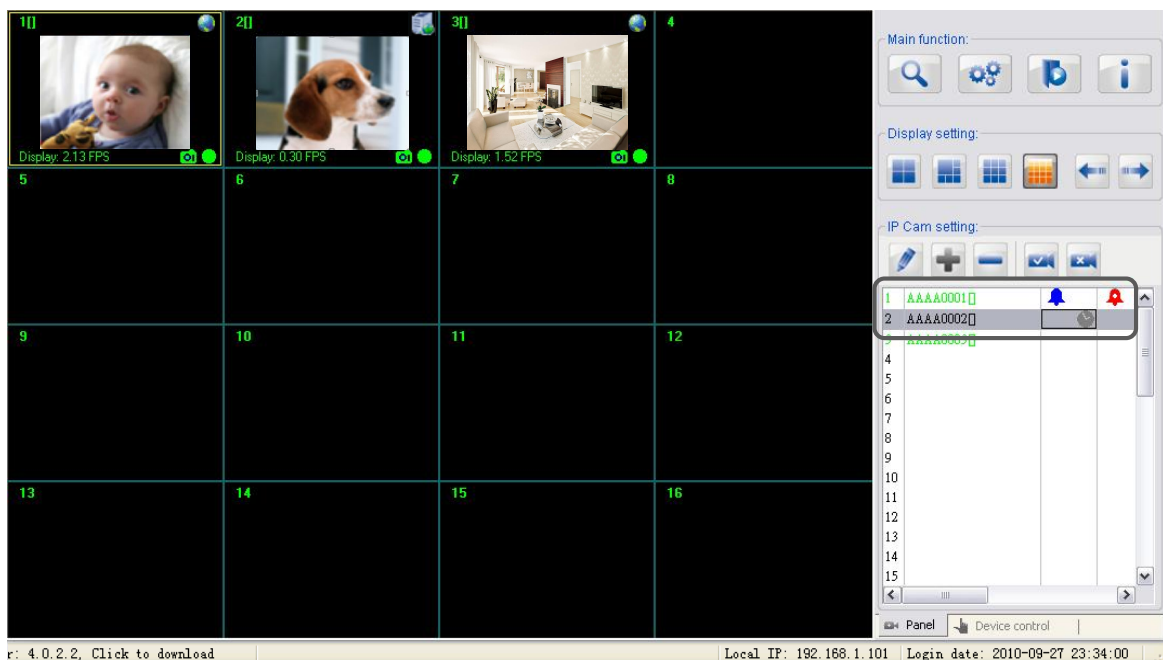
1[]
Display: 2.13 FPS
2[]
Display: 0.30 FPS
3[]
Display: 1.52 FPS
4
5
6
7
8
9
10
11
12
13
14
15
16

Main function:

Display setting:

IP Cam setting:

| | | | |
|---|---|---|---|
| 1 | AAAA0001[] | | |
| 2 | AAAA0002[] | | |
| 3 | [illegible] | | |
| 4 | | | |
| 5 | | | |
| 6 | | | |
| 7 | | | |
| 8 | | | |
| 9 | | | |
| 10 | | | |
| 11 | | | |
| 12 | | | |
| 13 | | | |
| 14 | | | |
| 15 | | | |

Panel
Device control

r: 4.0.2.2, Click to download
Local IP: 192.168.1.101
Login date: 2010-09-27 23:34:00